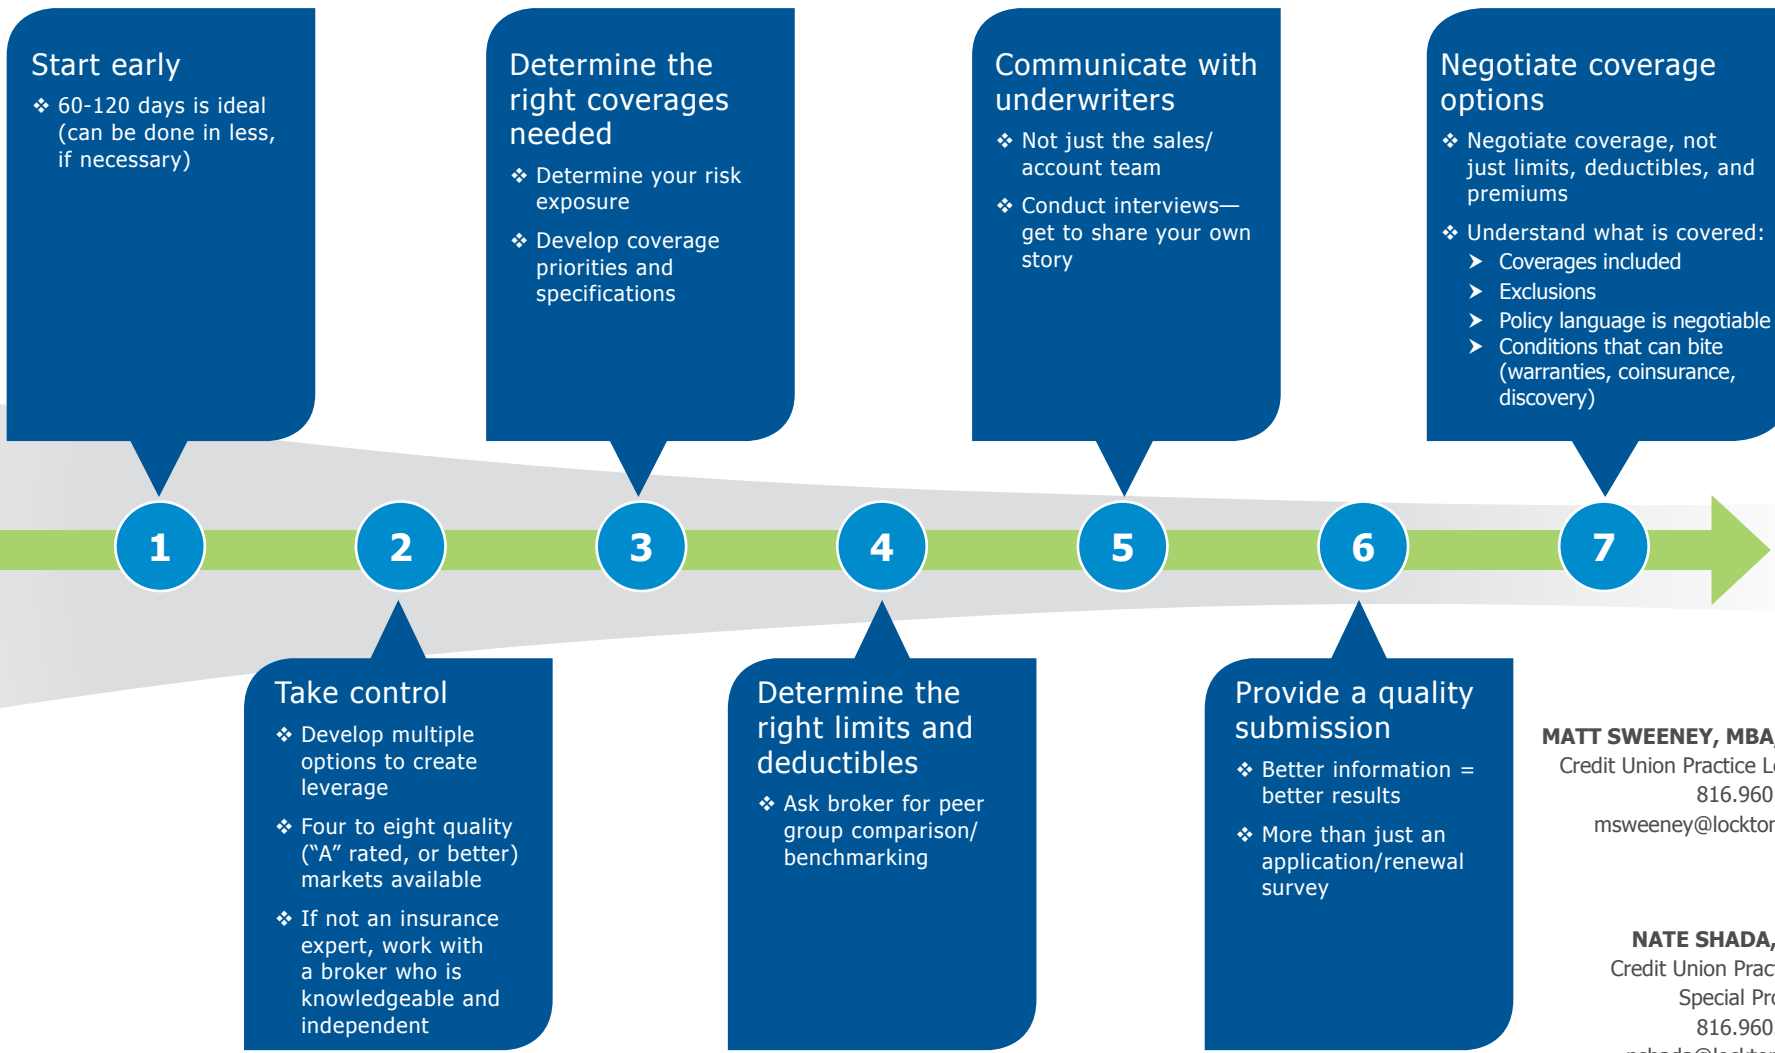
Start early

❖ 60-120 days is ideal (can be done in less, if necessary)

Determine the right coverages needed

❖ Determine your risk exposure

❖ Develop coverage priorities and specifications

Communicate with underwriters

❖ Not just the sales/ account team

❖ Conduct interviews—get to share your own story

Negotiate coverage options

❖ Negotiate coverage, not just limits, deductibles, and premiums

❖ Understand what is covered:

➤ Coverages included

➤ Exclusions

➤ Policy language is negotiable

➤ Conditions that can bite (warranties, coinsurance, discovery)

1

2

3

4

5

6

7

Take control

❖ Develop multiple options to create leverage

❖ Four to eight quality (“A” rated, or better) markets available

❖ If not an insurance expert, work with a broker who is knowledgeable and independent

Determine the right limits and deductibles

❖ Ask broker for peer group comparison/ benchmarking

Provide a quality submission

❖ Better information = better results

❖ More than just an application/renewal survey

MATT SWEENEY, MBA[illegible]
Credit Union Practice L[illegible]
816.960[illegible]
msweeney@lockto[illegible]

NATE SHADA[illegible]
Credit Union Prac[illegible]
Special Pr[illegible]
816.960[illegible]
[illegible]